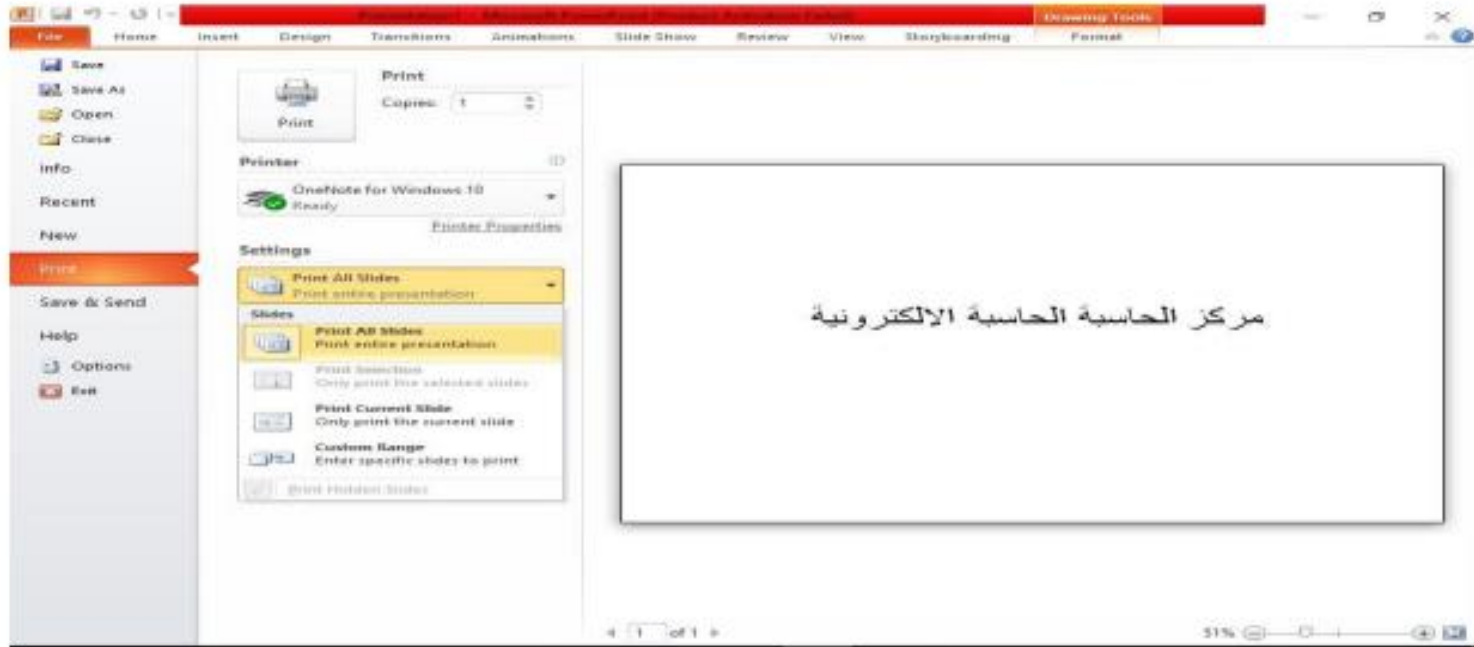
Presentation1 - Microsoft PowerPoint (Product Activation Failed)
Drawing Tools
File Home Insert Design Transitions Animations Slide Show Review View Storyboarding Format

Save
Save As
Open
Close
Info
Recent
New
Print
Save & Send
Help
Options
Exit

Print
Print
Copies: 1

Printer
OneNote for Windows 10
Ready
Printer Properties

Settings
Print All Slides
Print entire presentation
Slides
Print All Slides
Print entire presentation
Print Selection
Only print the selected slides
Print Current Slide
Only print the current slide
Custom Range
Enter specific slides to print
Print Hidden Slides

مركز الحاسبة الحاسبة الالكترونية

1 of 1
51%